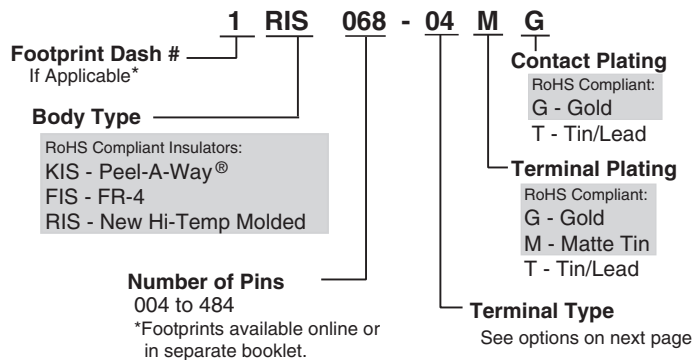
1 RIS 068 - 04 M G

Footprint Dash #
If Applicable*

Contact Plating
RoHS Compliant:
G - Gold
T - Tin/Lead

Body Type
RoHS Compliant Insulators:
KIS - Peel-A-Way®
FIS - FR-4
RIS - New Hi-Temp Molded

Terminal Plating
RoHS Compliant:
G - Gold
M - Matte Tin
T - Tin/Lead

Number of Pins
004 to 484
*Footprints available online or in separate booklet.

Terminal Type
See options on next page